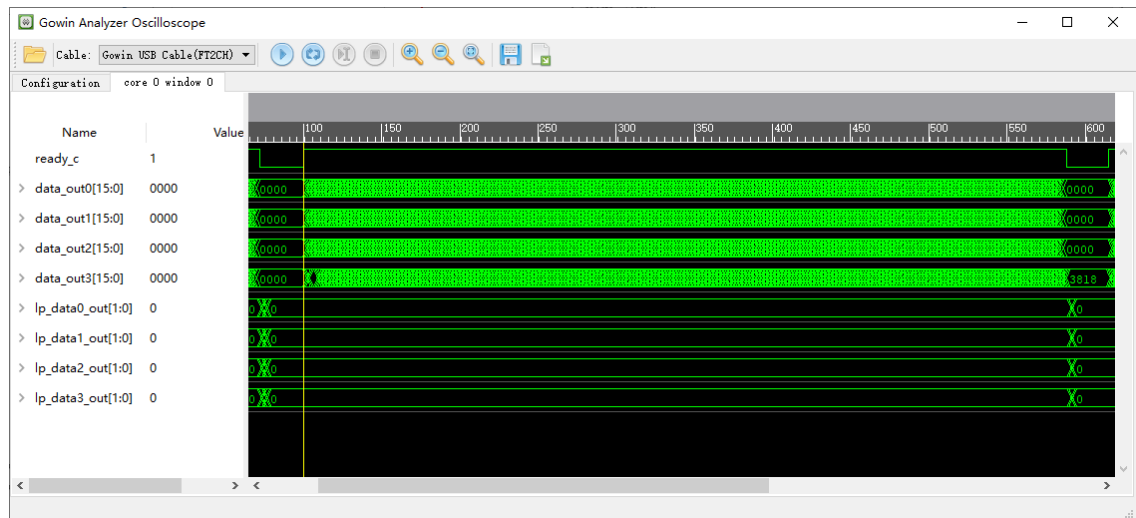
Gowin Analyzer Oscilloscope

Cable: Gowin USB Cable(FT2CH)

Configuration | core 0 window 0

| Name | Value |
|---|---|
| ready_c | 1 |
| data_out0[15:0] | 0000 |
| data_out1[15:0] | 0000 |
| data_out2[15:0] | 0000 |
| data_out3[15:0] | 0000 |
| lp_data0_out[1:0] | 0 |
| lp_data1_out[1:0] | 0 |
| lp_data2_out[1:0] | 0 |
| lp_data3_out[1:0] | 0 |

100 150 200 250 300 350 400 450 500 550 600

0000 0000
0000 0000
0000 0000
0000 3818
0 0 0
0 0 0
0 0 0
0 0 0